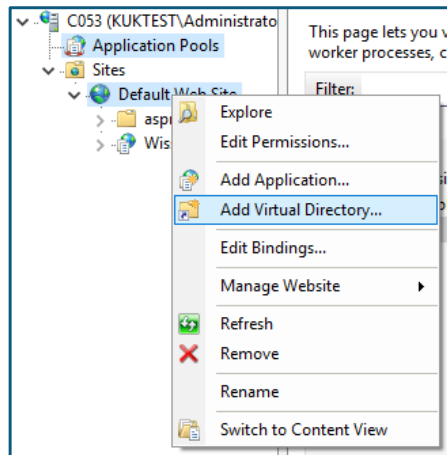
C053 (KUKTEST\Administrato
Application Pools
Sites
Default Web Site
aspn
Wis

This page lets you v
worker processes, c

Filter:

Explore
Edit Permissions...
Add Application...
Add Virtual Directory...
Edit Bindings...
Manage Website
Refresh
Remove
Rename
Switch to Content View